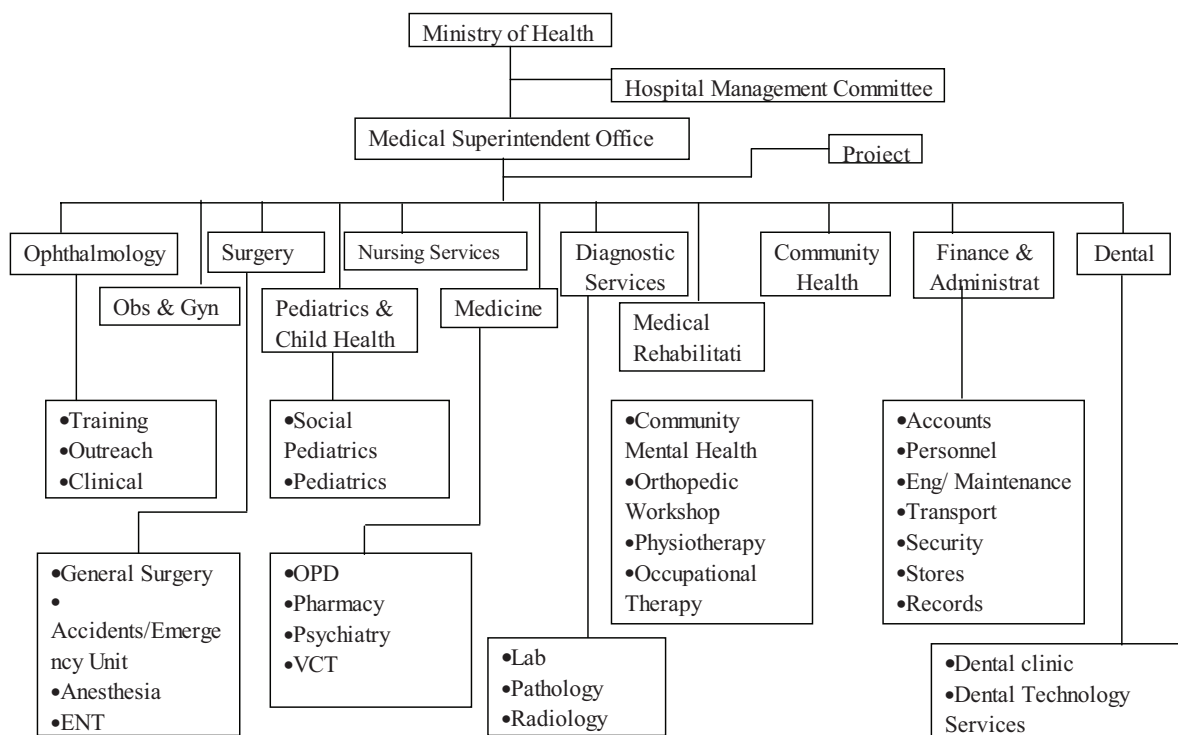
Ministry of Health

Hospital Management Committee

Medical Superintendent Office

Project

Ophthalmology

Obs & Gyn

Surgery

Pediatrics & Child Health

Nursing Services

Medicine

Diagnostic Services

Medical Rehabilitati

Community Health

Finance & Administrat

Dental

•Training
•Outreach
•Clinical

•Social Pediatrics
•Pediatrics

•Community Mental Health
•Orthopedic Workshop
•Physiotherapy
•Occupational Therapy

•Accounts
•Personnel
•Eng/ Maintenance
•Transport
•Security
•Stores
•Records

•General Surgery
•
Accidents/Emergency Unit
•Anesthesia
•ENT

•OPD
•Pharmacy
•Psychiatry
•VCT

•Lab
•Pathology
•Radiology

•Dental clinic
•Dental Technology Services